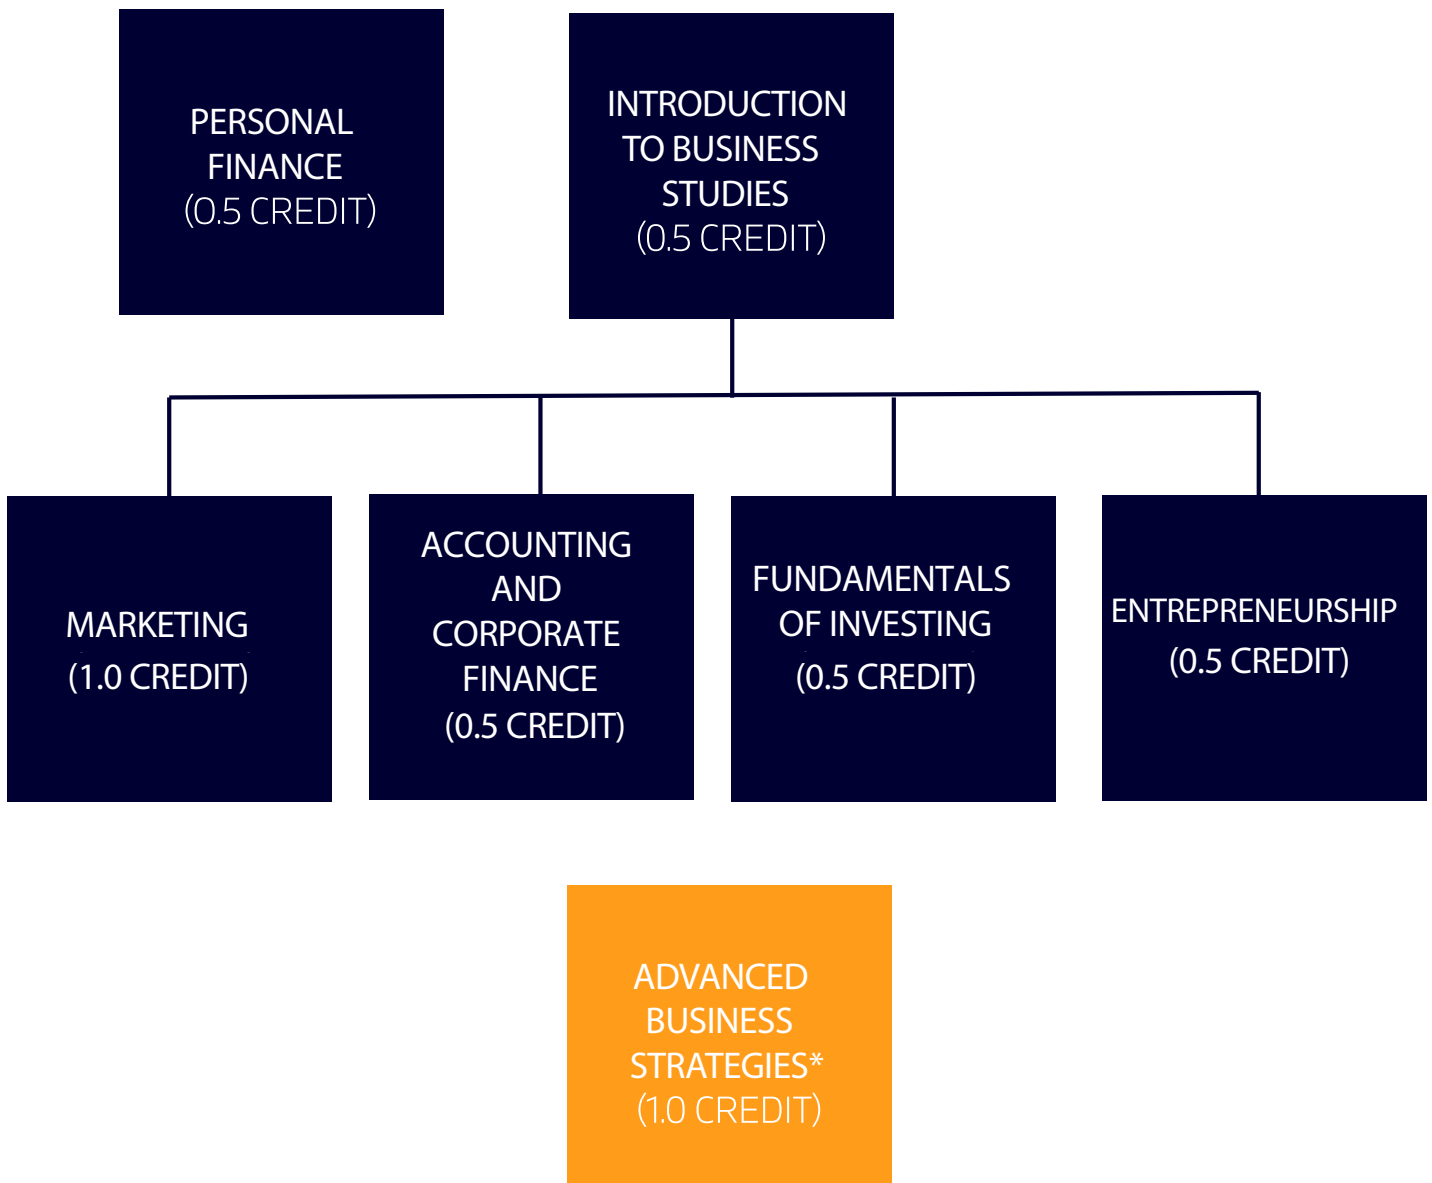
PERSONAL FINANCE (0.5 CREDIT)

INTRODUCTION TO BUSINESS STUDIES (0.5 CREDIT)

MARKETING (1.0 CREDIT)

ACCOUNTING AND CORPORATE FINANCE (0.5 CREDIT)

FUNDAMENTALS OF INVESTING (0.5 CREDIT)

ENTREPRENEURSHIP (0.5 CREDIT)

ADVANCED BUSINESS STRATEGIES* (1.0 CREDIT)